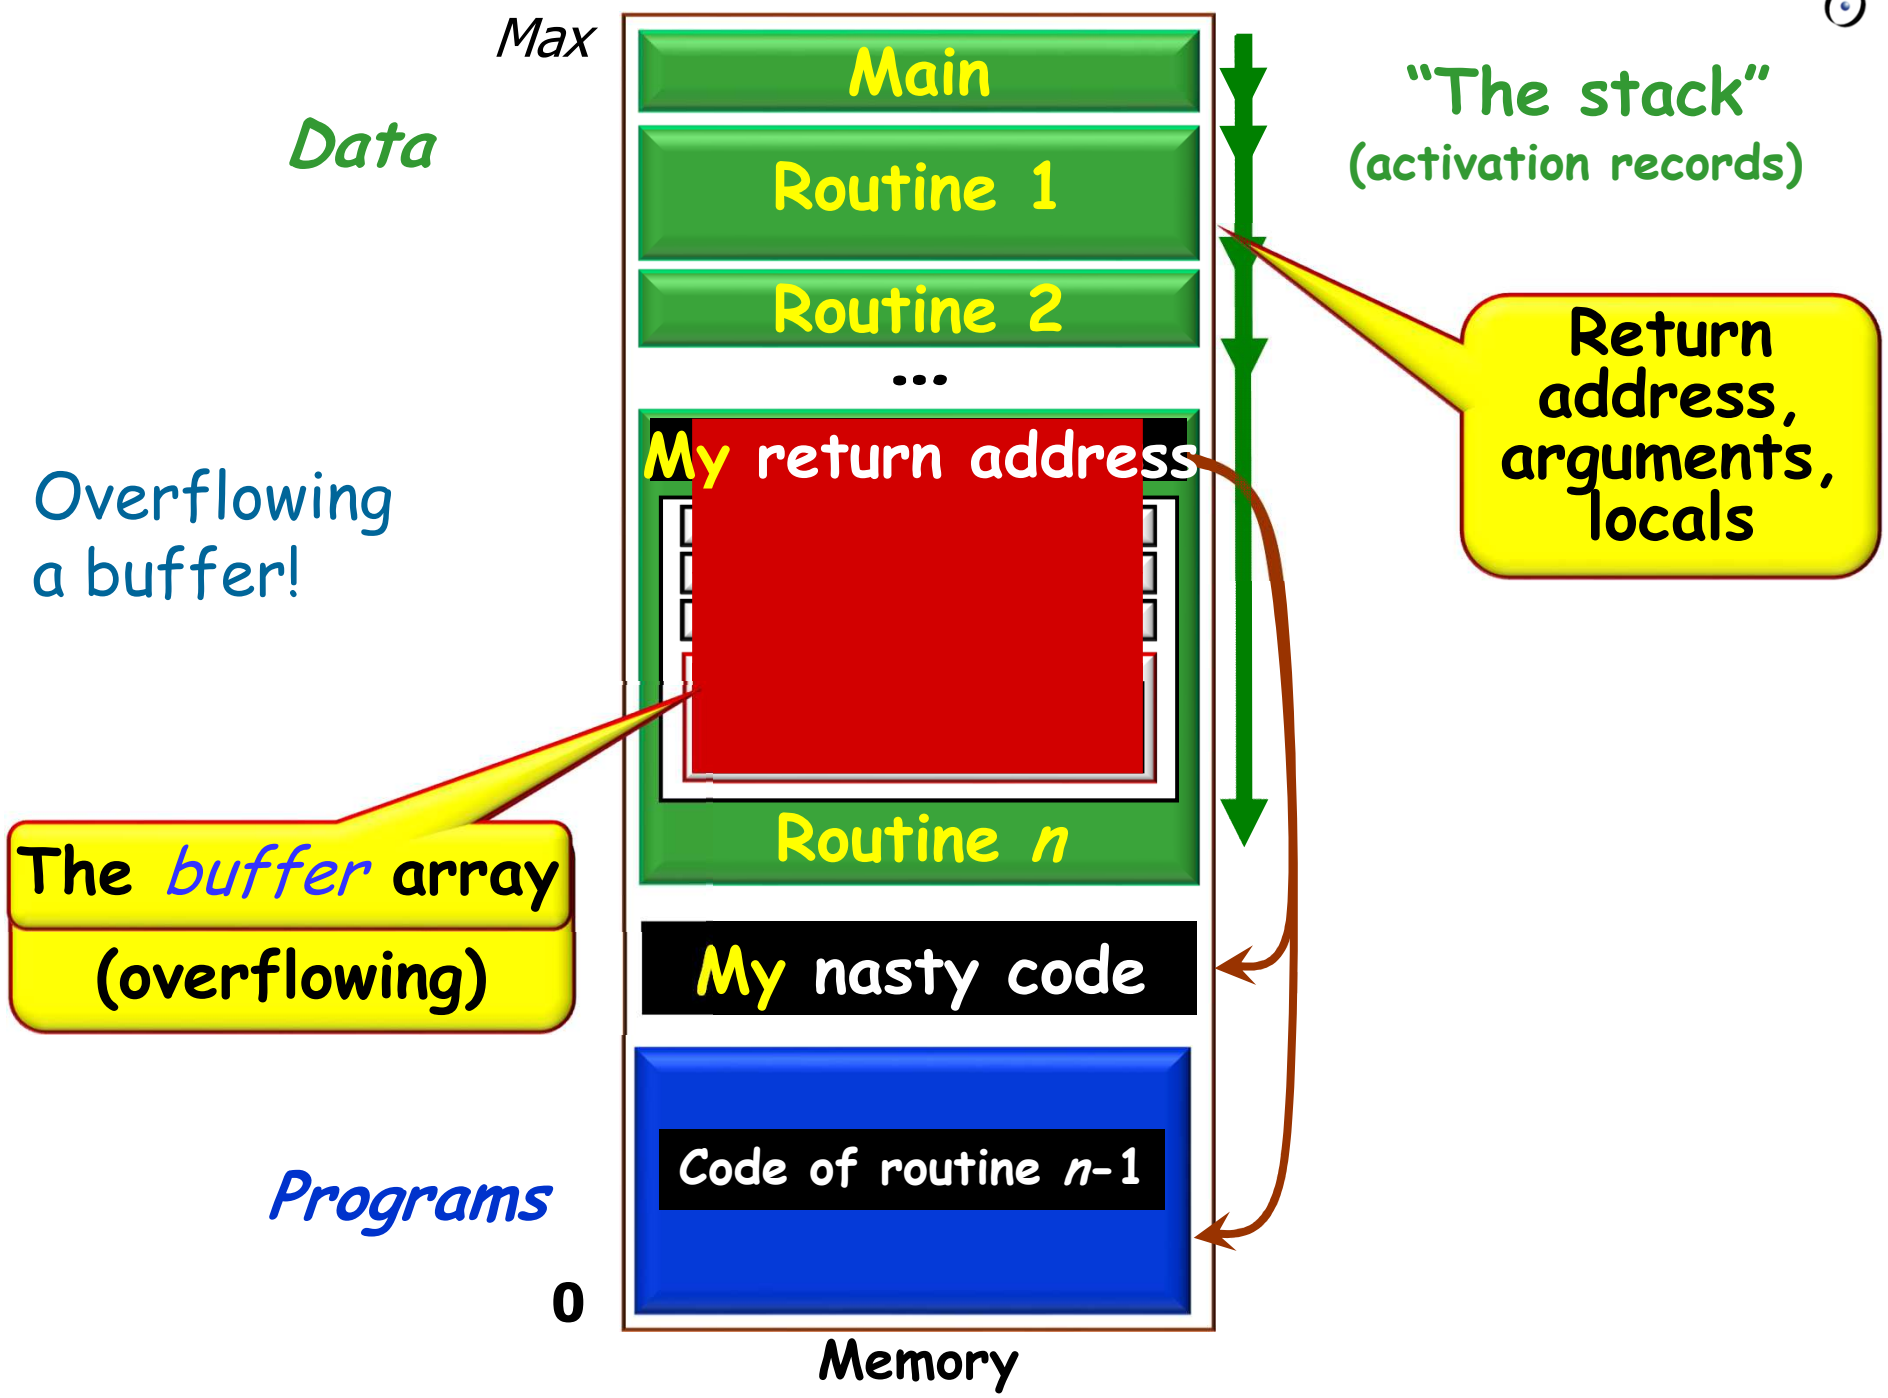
Max

Data

Main

Routine 1

Routine 2

...

"The stack"
(activation records)

Return address, arguments, locals

Overflowing a buffer!

My return address

The *buffer* array
(overflowing)

Routine *n*

My nasty code

Code of routine $n-1$

Programs

0

Memory